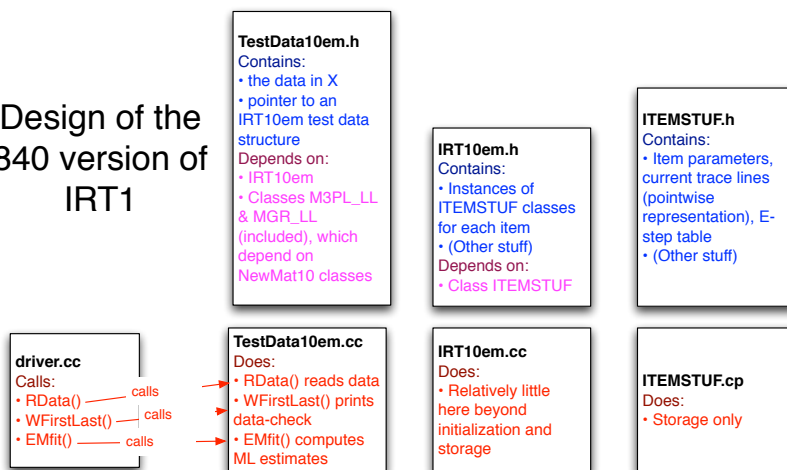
Design of the 840 version of IRT1

TestData10em.h
Contains:
• the data in X
• pointer to an IRT10em test data structure
Depends on:
• IRT10em
• Classes M3PL_LL & MGR_LL (included), which depend on NewMat10 classes

IRT10em.h
Contains:
• Instances of ITEMSTUF classes for each item
• (Other stuff)
Depends on:
• Class ITEMSTUF

ITEMSTUF.h
Contains:
• Item parameters, current trace lines (pointwise representation), E-step table
• (Other stuff)

driver.cc
Calls:
• RData()
• WFirstLast()
• EMfit()

calls
calls
calls

TestData10em.cc
Does:
• RData() reads data
• WFirstLast() prints data-check
• EMfit() computes ML estimates

IRT10em.cc
Does:
• Relatively little here beyond initialization and storage

ITEMSTUF.cp
Does:
• Storage only